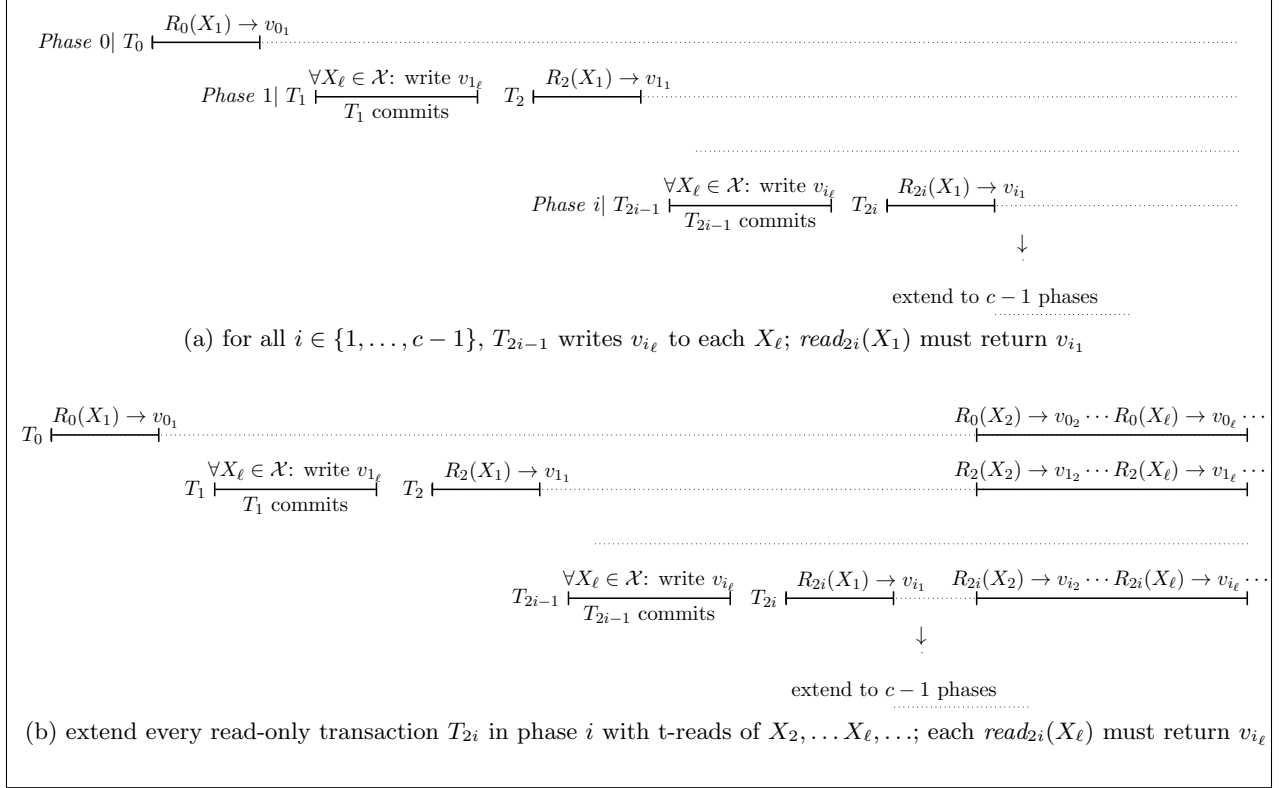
*Phase* 0| $T_0$ $R_0(X_1) \rightarrow v_{0_1}$

*Phase* 1| $T_1$ $\forall X_\ell \in \mathcal{X}$: write $v_{1_\ell}$ $T_1$ commits $T_2$ $R_2(X_1) \rightarrow v_{1_1}$

*Phase* $i$| $T_{2i-1}$ $\forall X_\ell \in \mathcal{X}$: write $v_{i_\ell}$ $T_{2i-1}$ commits $T_{2i}$ $R_{2i}(X_1) \rightarrow v_{i_1}$

↓

extend to $c-1$ phases

(a) for all $i \in \{1, \ldots, c-1\}$, $T_{2i-1}$ writes $v_{i_\ell}$ to each $X_\ell$; $read_{2i}(X_1)$ must return $v_{i_1}$

$T_0$ $R_0(X_1) \rightarrow v_{0_1}$ $R_0(X_2) \rightarrow v_{0_2} \cdots R_0(X_\ell) \rightarrow v_{0_\ell} \cdots$

$T_1$ $\forall X_\ell \in \mathcal{X}$: write $v_{1_\ell}$ $T_1$ commits $T_2$ $R_2(X_1) \rightarrow v_{1_1}$ $R_2(X_2) \rightarrow v_{1_2} \cdots R_2(X_\ell) \rightarrow v_{1_\ell} \cdots$

$T_{2i-1}$ $\forall X_\ell \in \mathcal{X}$: write $v_{i_\ell}$ $T_{2i-1}$ commits $T_{2i}$ $R_{2i}(X_1) \rightarrow v_{i_1}$ $R_{2i}(X_2) \rightarrow v_{i_2} \cdots R_{2i}(X_\ell) \rightarrow v_{i_\ell} \cdots$

↓

extend to $c-1$ phases

(b) extend every read-only transaction $T_{2i}$ in phase $i$ with t-reads of $X_2, \ldots X_\ell, \ldots$; each $read_{2i}(X_\ell)$ must return $v_{i_\ell}$